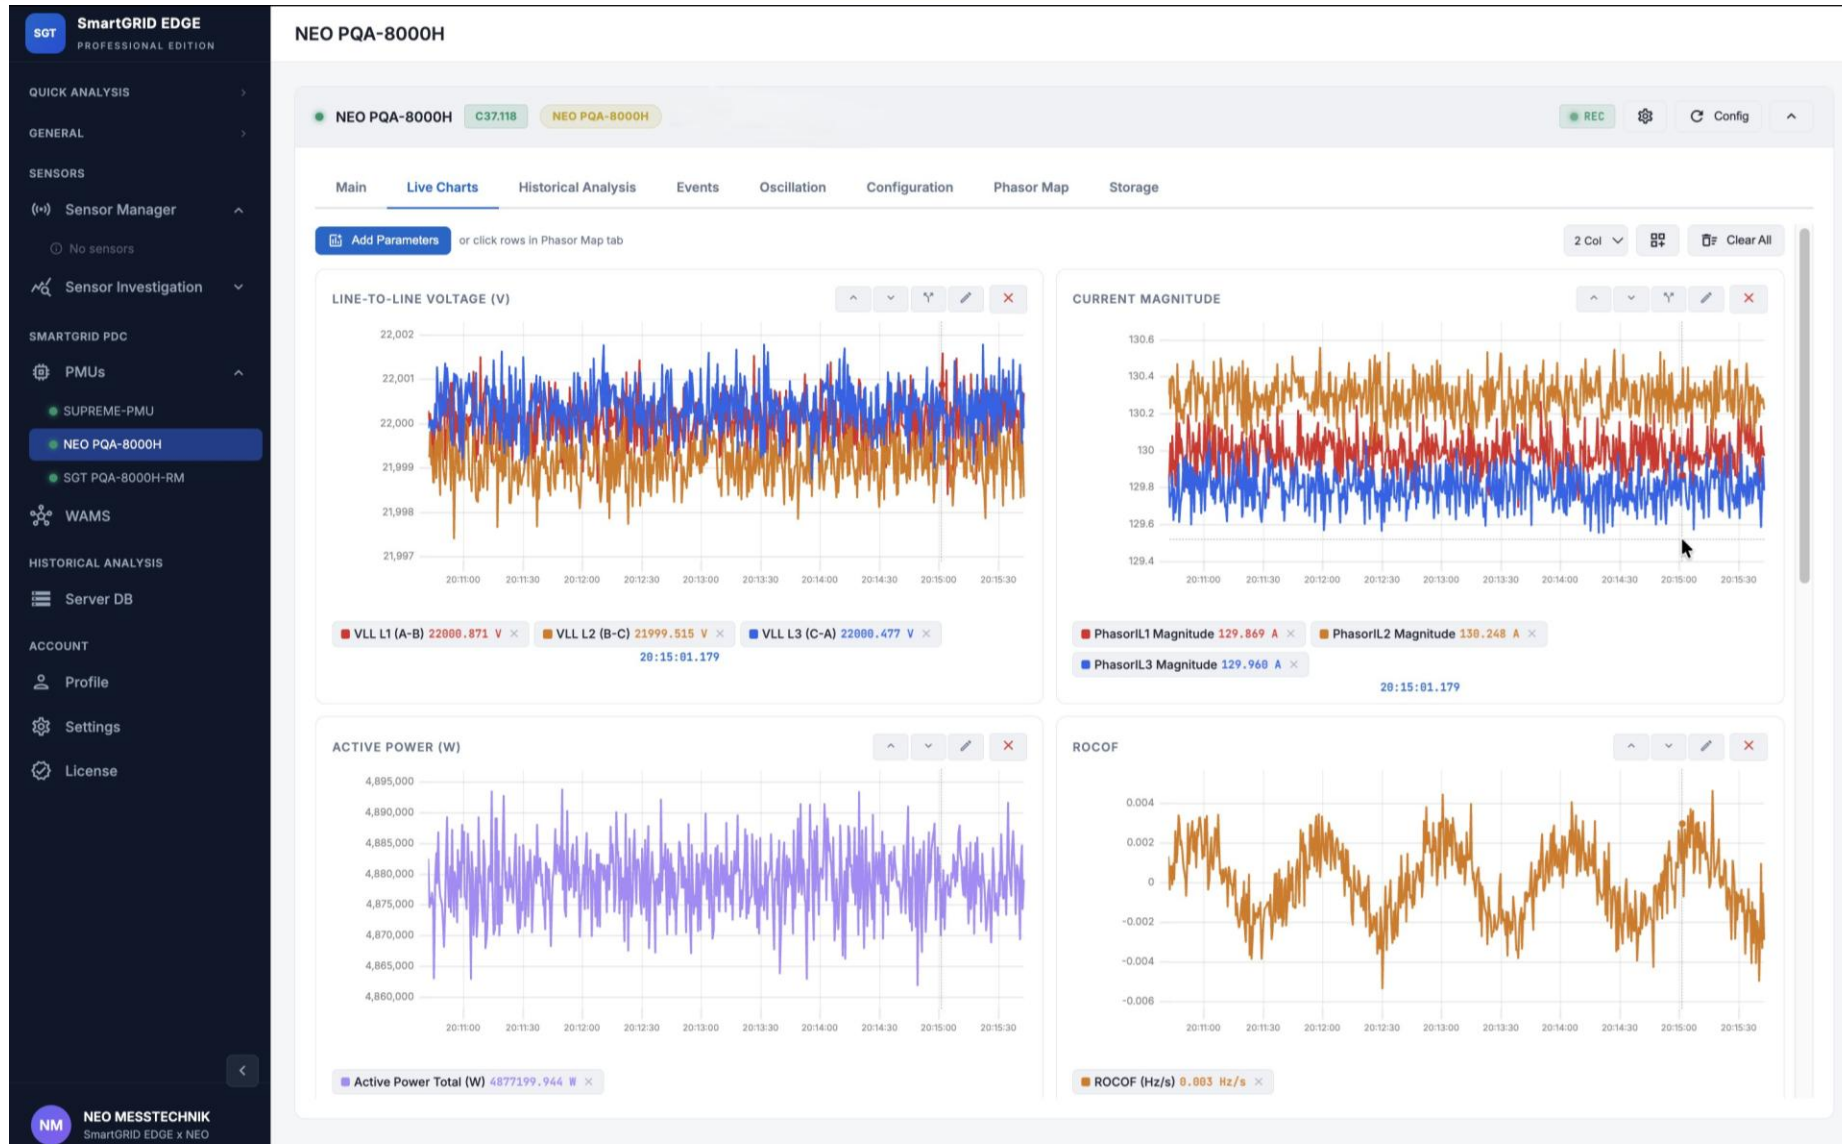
SGT SmartGRID EDGE
PROFESSIONAL EDITION

QUICK ANALYSIS
GENERAL
SENSORS
Sensor Manager
No sensors
Sensor Investigation
SMARTGRID PDC
PMUs
SUPREME-PMU
NEO PQA-8000H
SGT PQA-8000H-RM
WAMS
HISTORICAL ANALYSIS
Server DB
ACCOUNT
Profile
Settings
License

NM NEO MESSTECHNIK
SmartGRID EDGE x NEO

NEO PQA-8000H

NEO PQA-8000H C37.118 NEO PQA-8000H
REC Config

Main Live Charts Historical Analysis Events Oscillation Configuration Phasor Map Storage

Add Parameters or click rows in Phasor Map tab
2 Col Clear All

LINE-TO-LINE VOLTAGE (V)
22,002
22,001
22,000
21,999
21,998
21,997
20:11:00 20:11:30 20:12:00 20:12:30 20:13:00 20:13:30 20:14:00 20:14:30 20:15:00 20:15:30
VLL L1 (A-B) 22000.871 V × VLL L2 (B-C) 21999.515 V × VLL L3 (C-A) 22000.477 V ×
20:15:01.179

CURRENT MAGNITUDE
130.6
130.4
130.2
130
129.8
129.6
129.4
20:11:00 20:11:30 20:12:00 20:12:30 20:13:00 20:13:30 20:14:00 20:14:30 20:15:00 20:15:30
PhasorIL1 Magnitude 129.869 A × PhasorIL2 Magnitude 130.248 A ×
PhasorIL3 Magnitude 129.960 A ×
20:15:01.179

ACTIVE POWER (W)
4,895,000
4,890,000
4,885,000
4,880,000
4,875,000
4,870,000
4,865,000
4,860,000
20:11:00 20:11:30 20:12:00 20:12:30 20:13:00 20:13:30 20:14:00 20:14:30 20:15:00 20:15:30
Active Power Total (W) 4877199.944 W ×

ROCOF
0.004
0.002
0
-0.002
-0.004
-0.006
20:11:00 20:11:30 20:12:00 20:12:30 20:13:00 20:13:30 20:14:00 20:14:30 20:15:00 20:15:30
ROCOF (Hz/s) 0.003 Hz/s ×